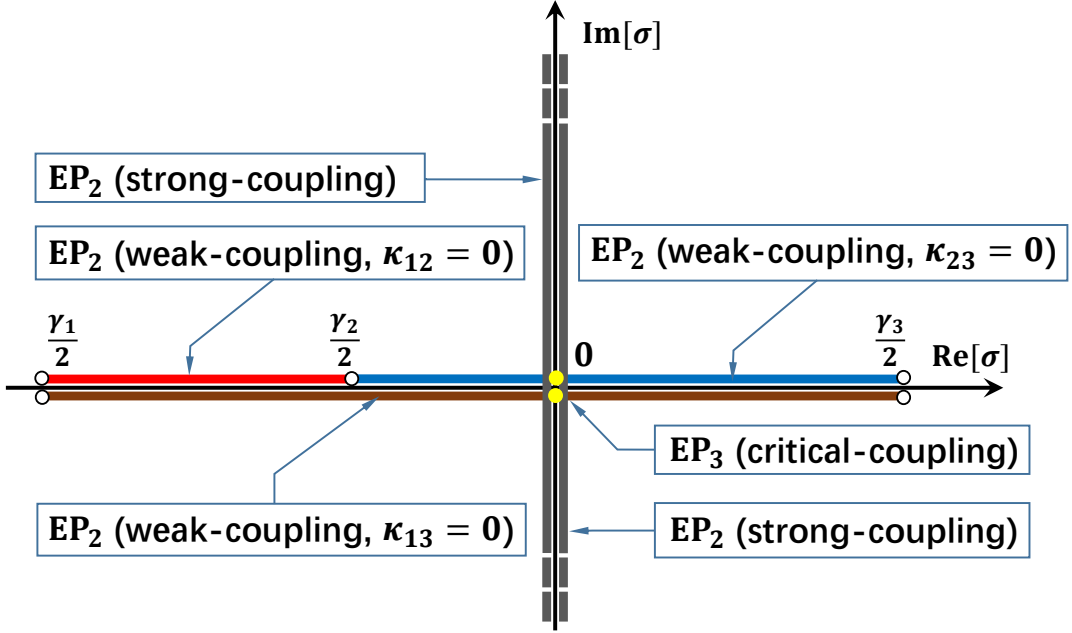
$\mathbf{Im}[\sigma]$

$\mathbf{EP_2}$ (strong-coupling)

$\mathbf{EP_2}$ (weak-coupling, $\kappa_{12} = 0$)

$\mathbf{EP_2}$ (weak-coupling, $\kappa_{23} = 0$)

$\frac{\gamma_1}{2}$

$\frac{\gamma_2}{2}$

$\mathbf{0}$

$\frac{\gamma_3}{2}$

$\mathbf{Re}[\sigma]$

$\mathbf{EP_3}$ (critical-coupling)

$\mathbf{EP_2}$ (weak-coupling, $\kappa_{13} = 0$)

$\mathbf{EP_2}$ (strong-coupling)